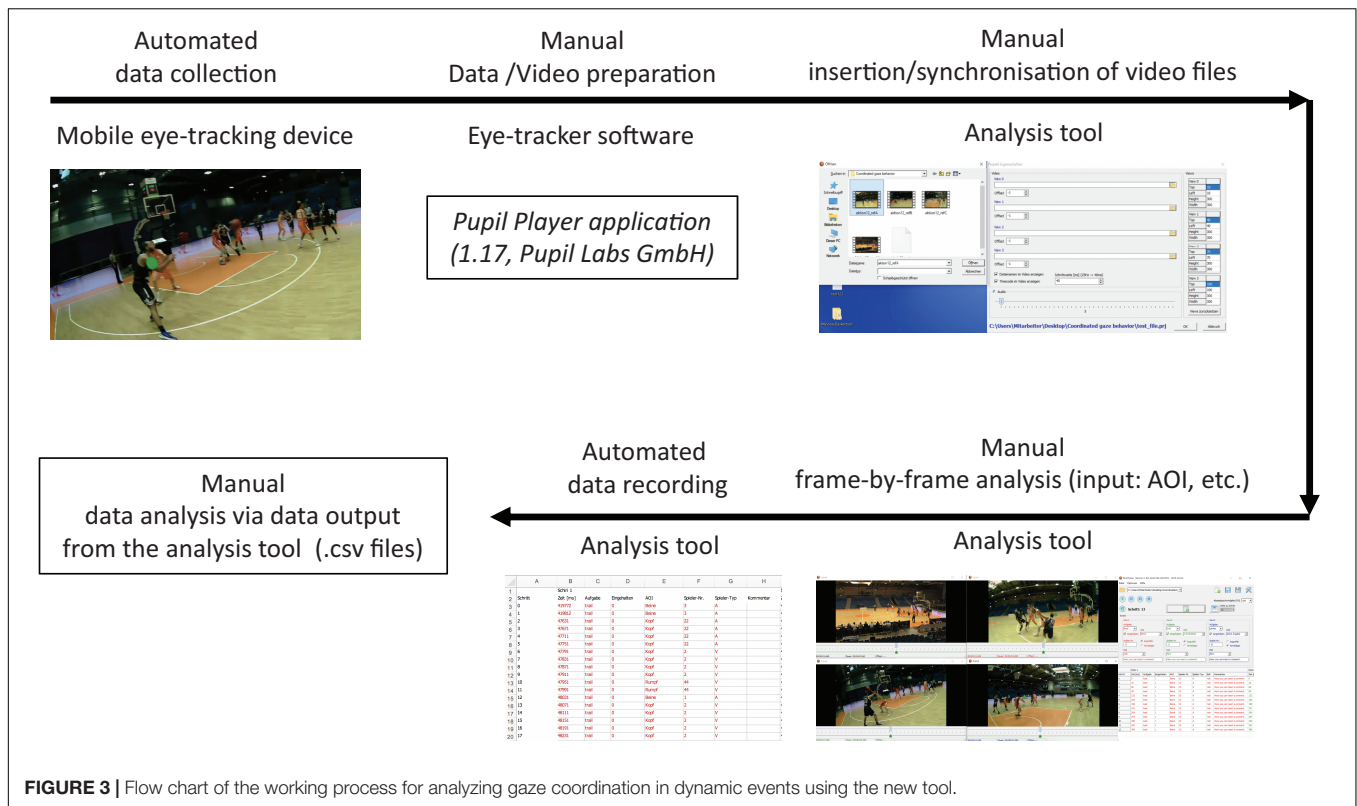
Automated
data collection

Manual
Data /Video preparation

Manual
insertion/synchronisation of video files

Mobile eye-tracking device

Eye-tracker software

*Pupil Player application (1.17, Pupil Labs GmbH)*

Analysis tool

C:\Users\Mitarbeiter\Desktop\Coordinated gaze behavior\test_file.pr

Automated
data recording

Manual
frame-by-frame analysis (input: AOI, etc.)

Manual
data analysis via data output from the analysis tool (.csv files)

Analysis tool

Analysis tool

**FIGURE 3 |** Flow chart of the working process for analyzing gaze coordination in dynamic events using the new tool.